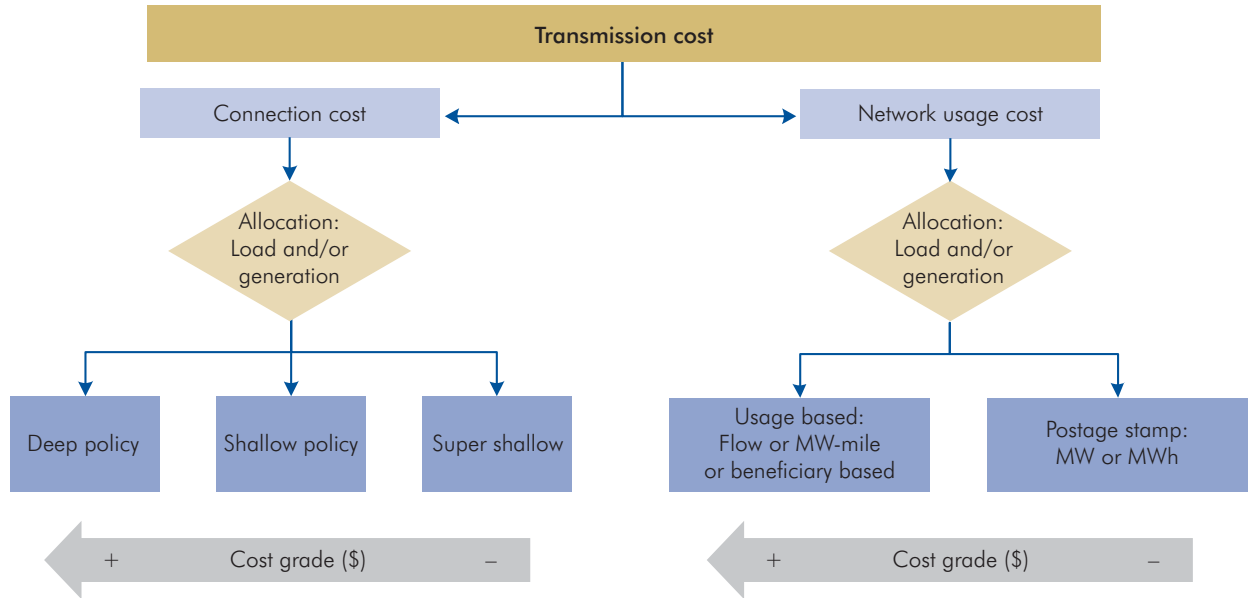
Transmission cost

Connection cost

Network usage cost

Allocation:
Load and/or
generation

Allocation:
Load and/or
generation

Deep policy

Shallow policy

Super shallow

Usage based:
Flow or MW-mile
or beneficiary based

Postage stamp:
MW or MWh

+ Cost grade ($) –

+ Cost grade ($) –